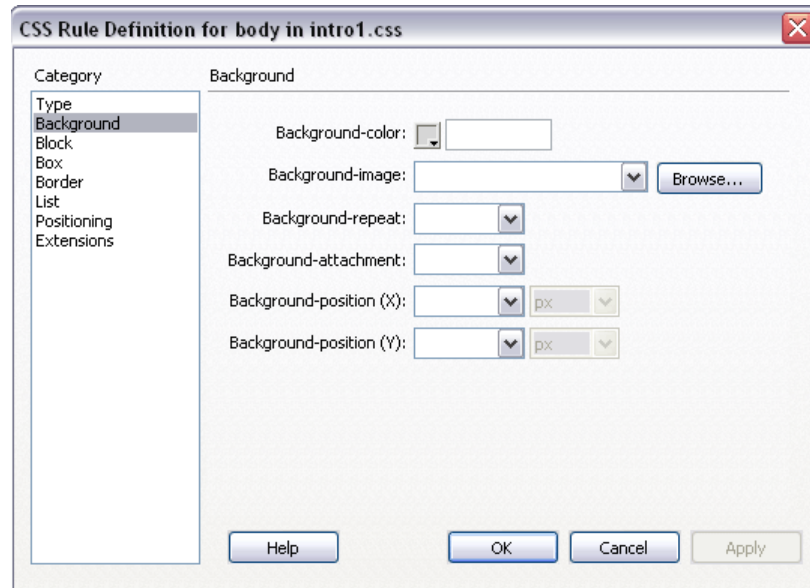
CSS Rule Definition for body in intro1.css

Category

Type
Background
Block
Box
Border
List
Positioning
Extensions

Background

Background-color:

Background-image:

Browse...

Background-repeat:

Background-attachment:

Background-position (X):

px

Background-position (Y):

px

Help

OK

Cancel

Apply